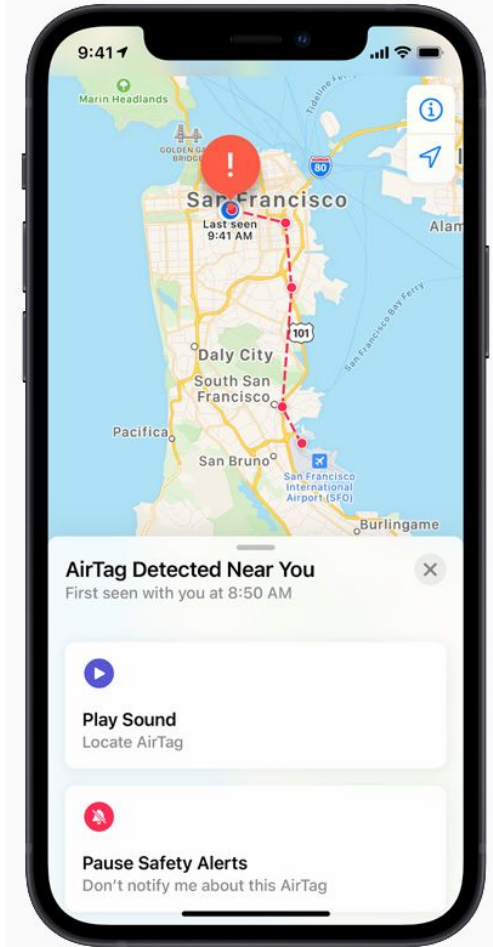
9:41

Marin Headlands

GOLDEN GATE BRIDGE

Tideline Ferry

80

San Francisco

Alam

Last seen
9:41 AM

101

San Francisco Bay Ferry

Daly City

South San Francisco

Pacifica

San Bruno

San Francisco International Airport (SFO)

Burlingame

AirTag Detected Near You
First seen with you at 8:50 AM

Play Sound
Locate AirTag

Pause Safety Alerts
Don't notify me about this AirTag